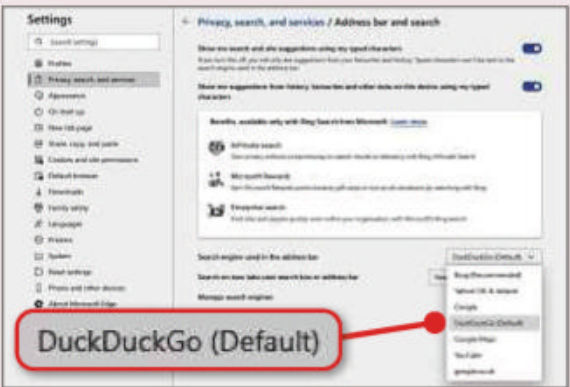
Settings

Search settings

Profiles
Privacy, search, and services
Appearance
On start up
New tab page
Share, copy, and paste
Cookies and site permissions
Default browser
Downloads
Family safety
Languages
Printers
System
Reset settings
Phone and other devices
About Microsoft Edge

← Privacy, search, and services / Address bar and search

Show me search and site suggestions using my typed characters
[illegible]

Show me suggestions from history, favourites and other data on this device using my typed characters

Benefits, available only with Bing Search from Microsoft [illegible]

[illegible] search
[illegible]

Microsoft Rewards
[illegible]

Enterprise search
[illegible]

Search engine used in the address bar
DuckDuckGo (Default)

Search on new tabs uses search box or address bar

Manage search engines

Bing (Recommended)
Yahoo! UK & Ireland
Google
DuckDuckGo (Default)
Google Maps
YouTube
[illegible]

DuckDuckGo (Default)